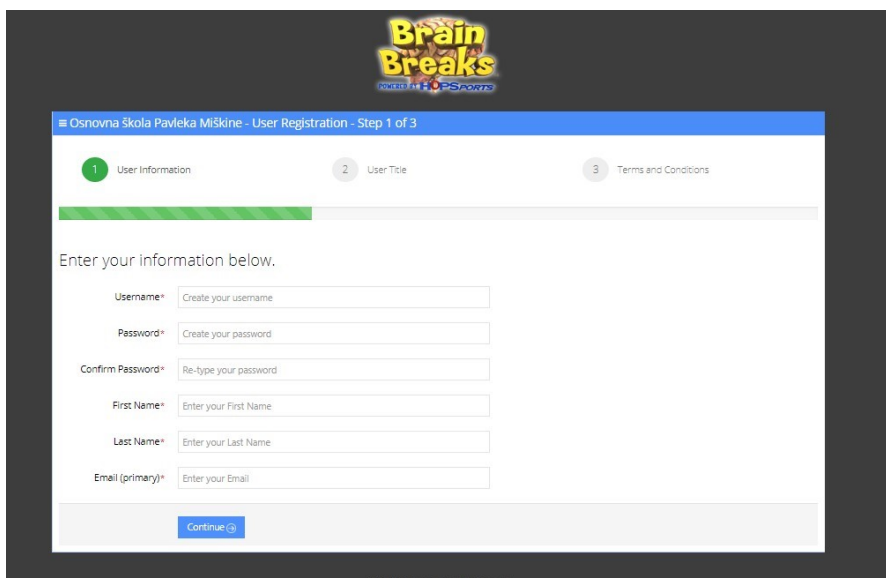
Brain Breaks
POWERED BY HOPSPORTS

≡ Osnovna škola Pavleka Miškine - User Registration - Step 1 of 3

1 User Information

2 User Title

3 Terms and Conditions

Enter your information below.

Username* Create your username

Password* Create your password

Confirm Password* Re-type your password

First Name* Enter your First Name

Last Name* Enter your Last Name

Email (primary)* Enter your Email

Continue